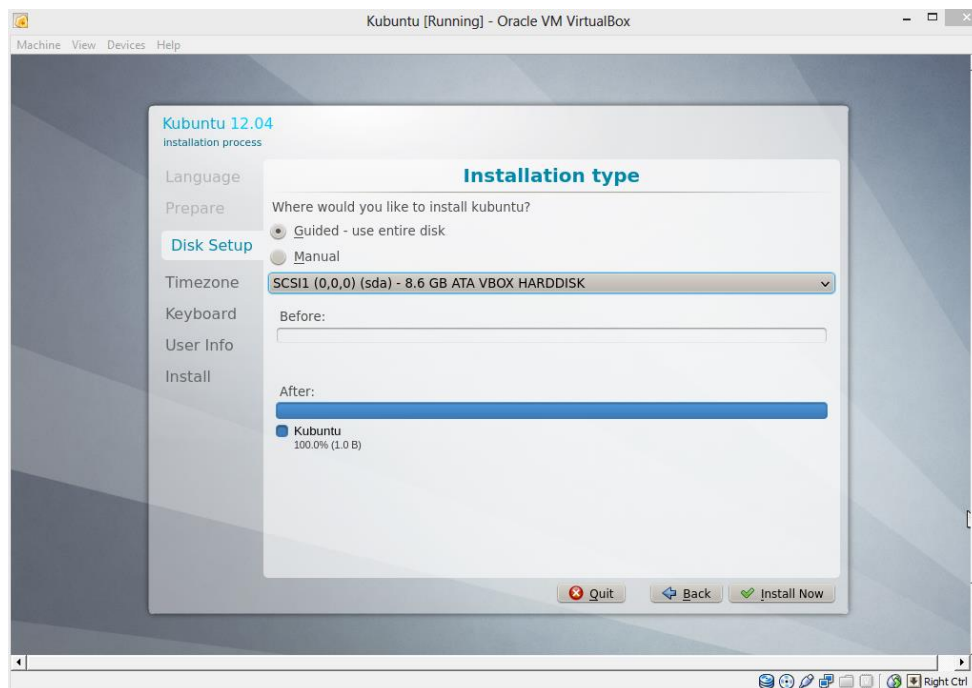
Kubuntu [Running] - Oracle VM VirtualBox

Machine View Devices Help

Kubuntu 12.04
installation process

Language
Prepare
Disk Setup
Timezone
Keyboard
User Info
Install

Installation type

Where would you like to install kubuntu?

Guided - use entire disk

Manual

SCSI1 (0,0,0) (sda) - 8.6 GB ATA VBOX HARDDISK

Before:

After:

Kubuntu
100.0% (1.0 B)

Quit
Back
Install Now

Right Ctrl